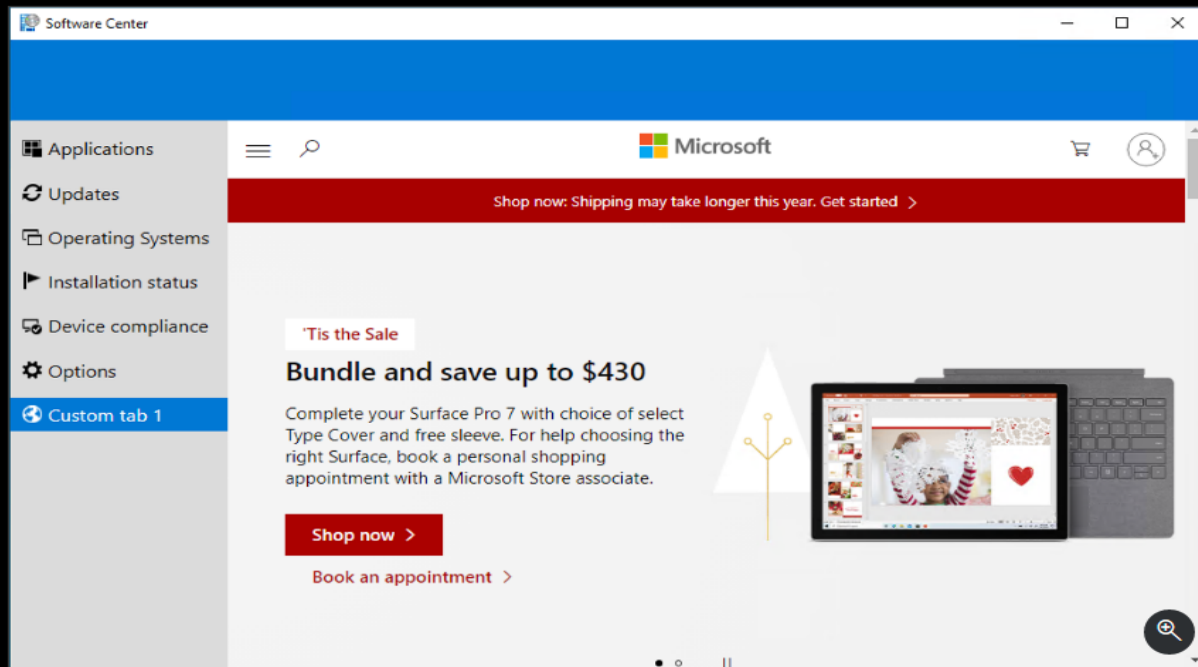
Software Center

Applications
Updates
Operating Systems
Installation status
Device compliance
Options
Custom tab 1

Microsoft

Shop now: Shipping may take longer this year. Get started >

'Tis the Sale

Bundle and save up to $430

Complete your Surface Pro 7 with choice of select Type Cover and free sleeve. For help choosing the right Surface, book a personal shopping appointment with a Microsoft Store associate.

Shop now >

Book an appointment >